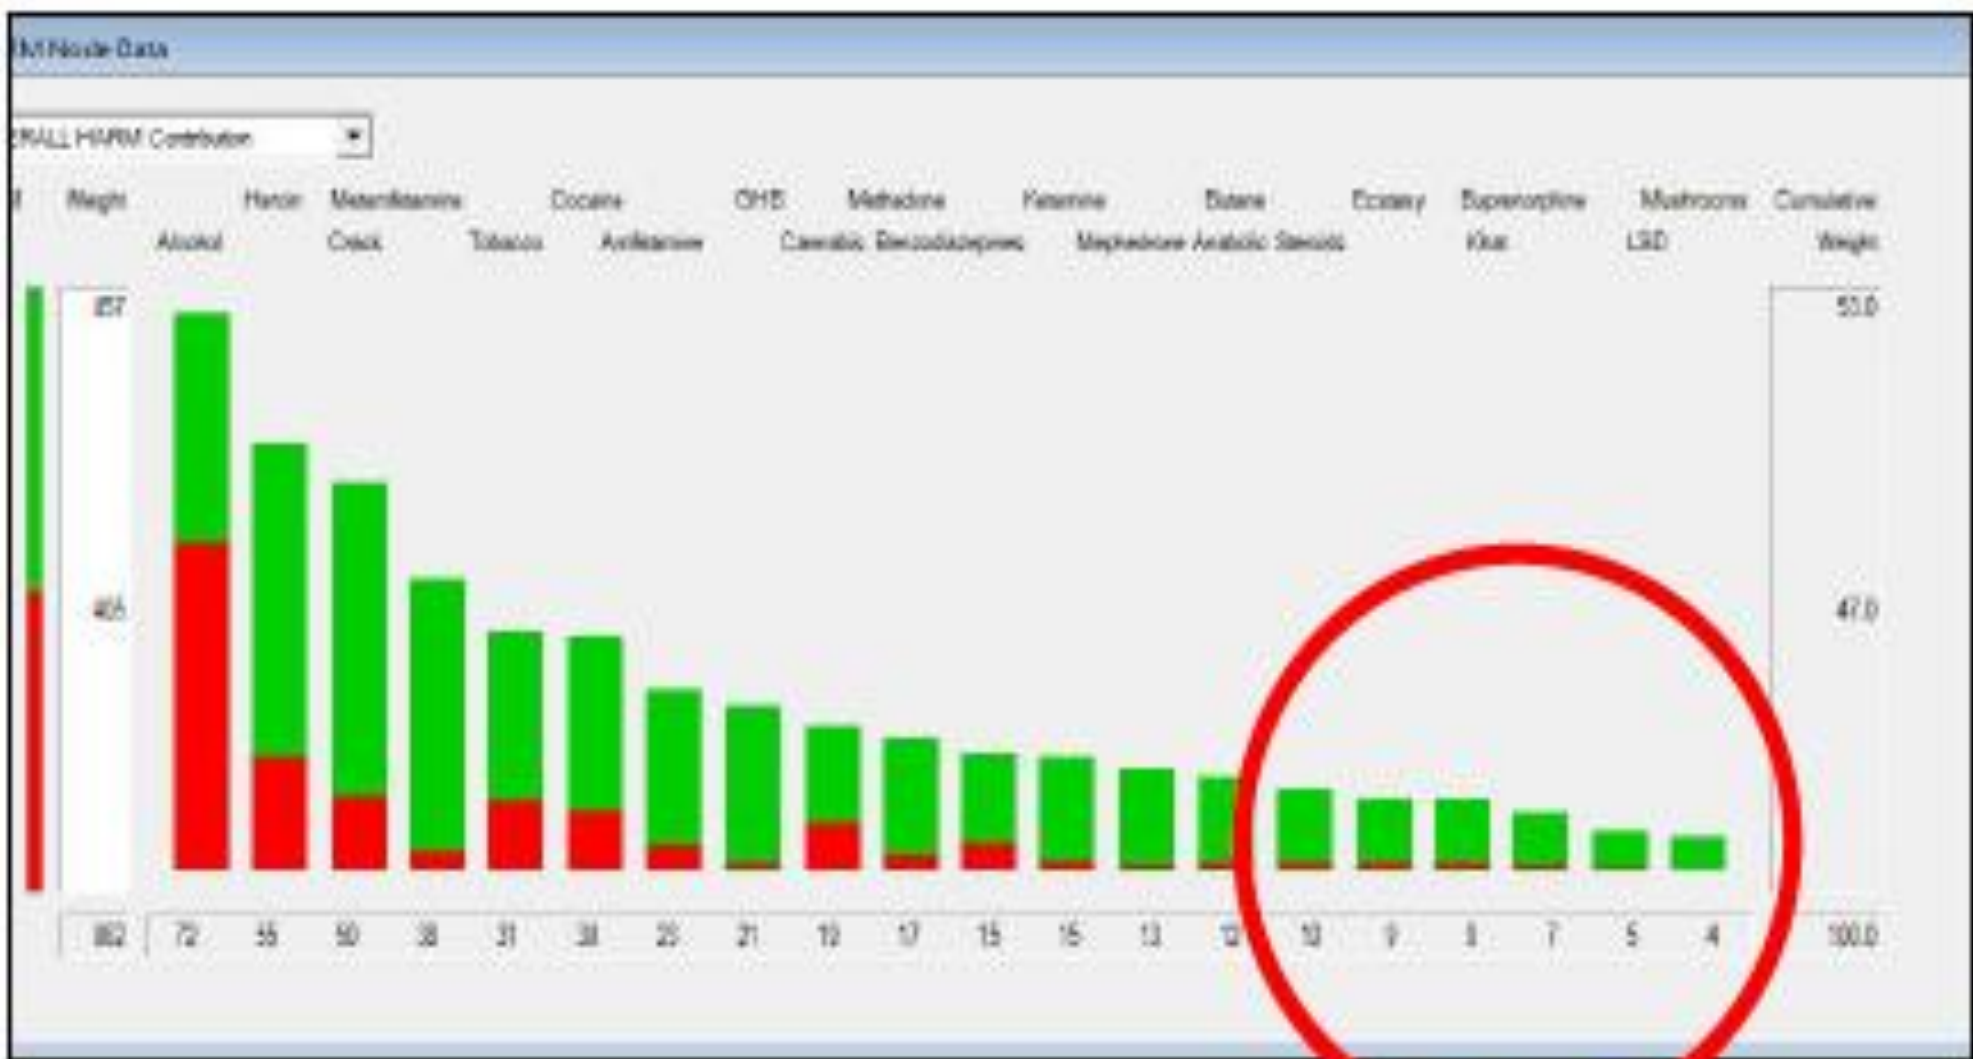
M Node Data

RALL HARM Contribution

Weight
Alcohol
Heroin
Crack
Metamfetamine
Tobacco
Cocaine
Amfetamine
GHB
Cannabis
Methadone
Benzodiazepines
Ketamine
Mephedrone
Butane
Anabolic Steroids
Ecstasy
Buprenorphine
Khat
LSD
Mushrooms
Cumulative Weight

857
455
53.0
47.0

| 862 | 72 | 55 | 50 | 38 | 31 | 30 | 26 | 21 | 19 | 17 | 15 | 15 | 13 | 12 | 10 | 9 | 8 | 7 | 5 | 4 | 100.0 |
|---|---|---|---|---|---|---|---|---|---|---|---|---|---|---|---|---|---|---|---|---|---|